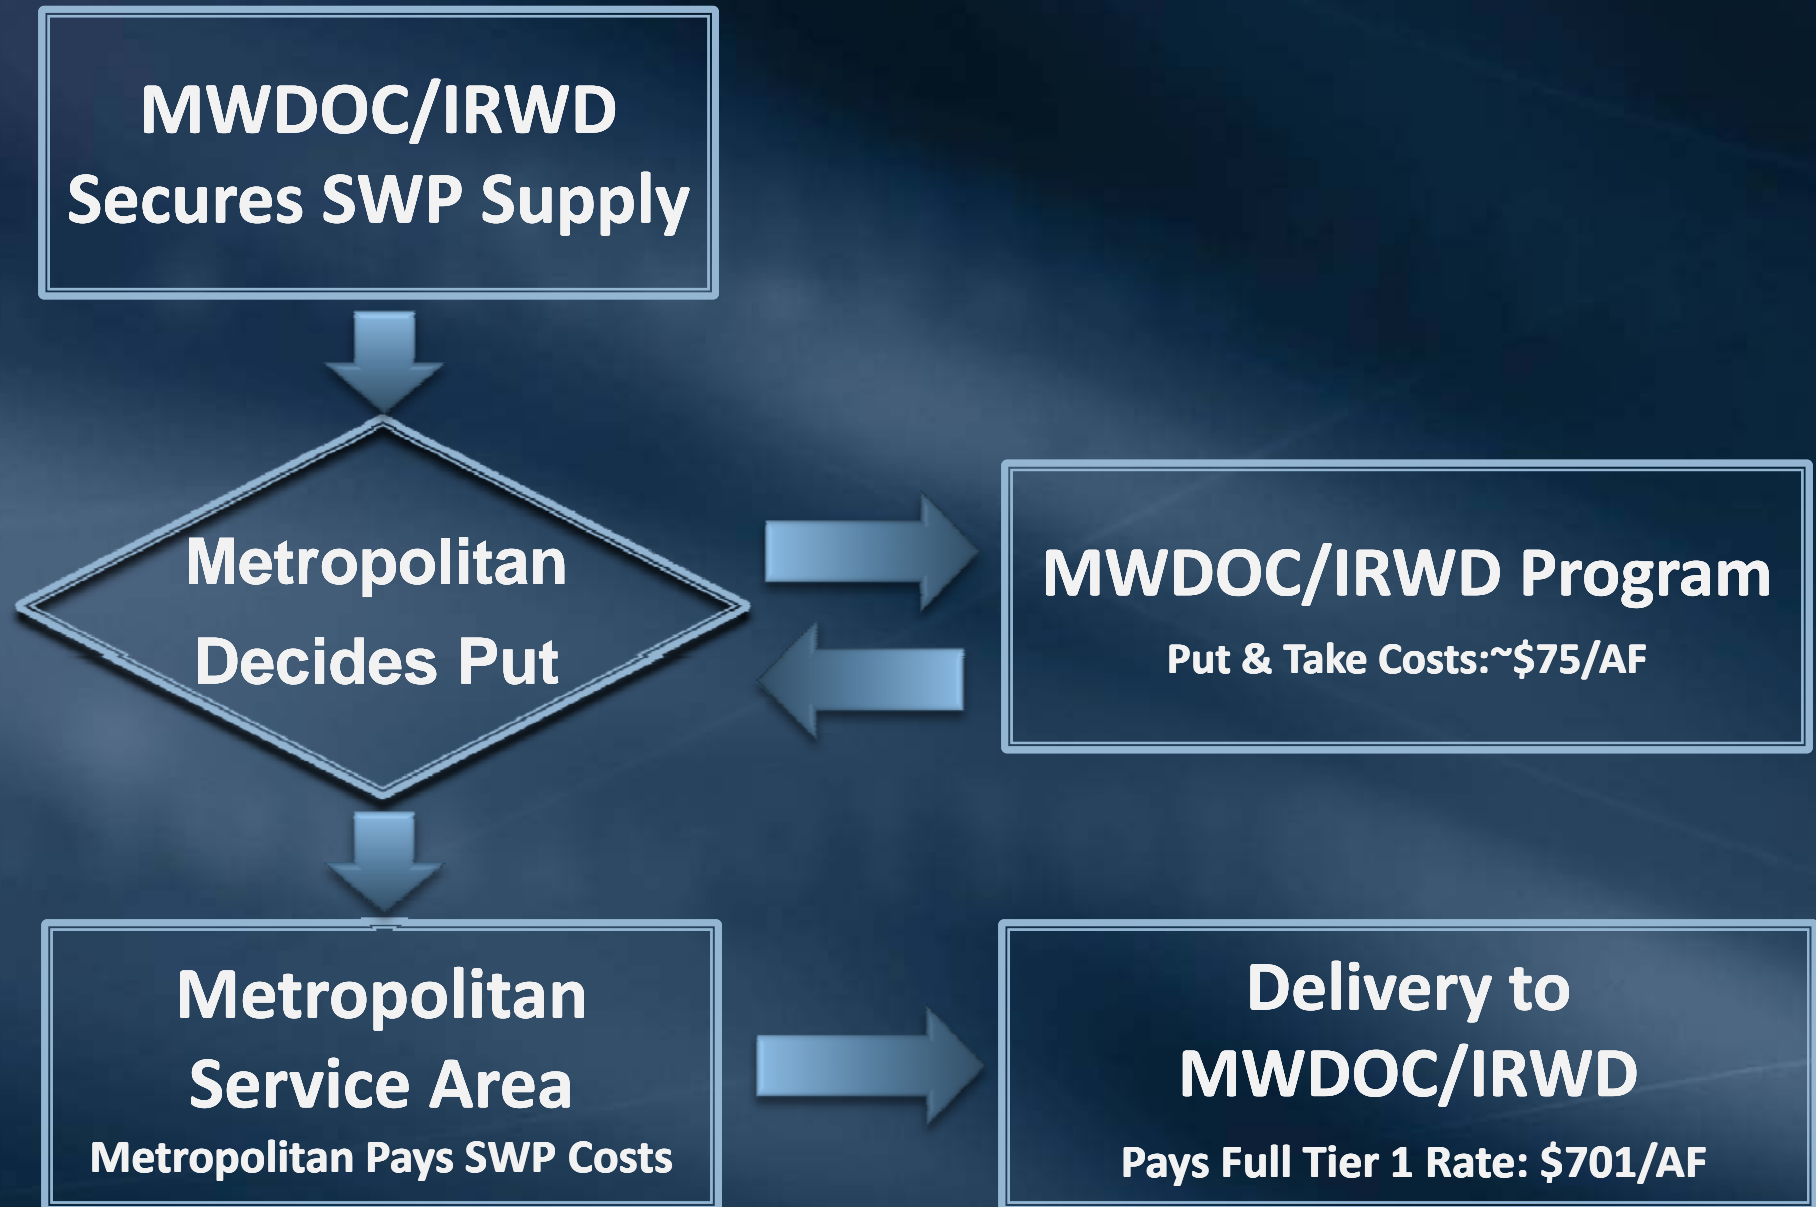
MWDOC/IRWD
Secures SWP Supply

Metropolitan
Decides Put

MWDOC/IRWD Program
Put & Take Costs:~$75/AF

Metropolitan
Service Area
Metropolitan Pays SWP Costs

Delivery to
MWDOC/IRWD
Pays Full Tier 1 Rate: $701/AF